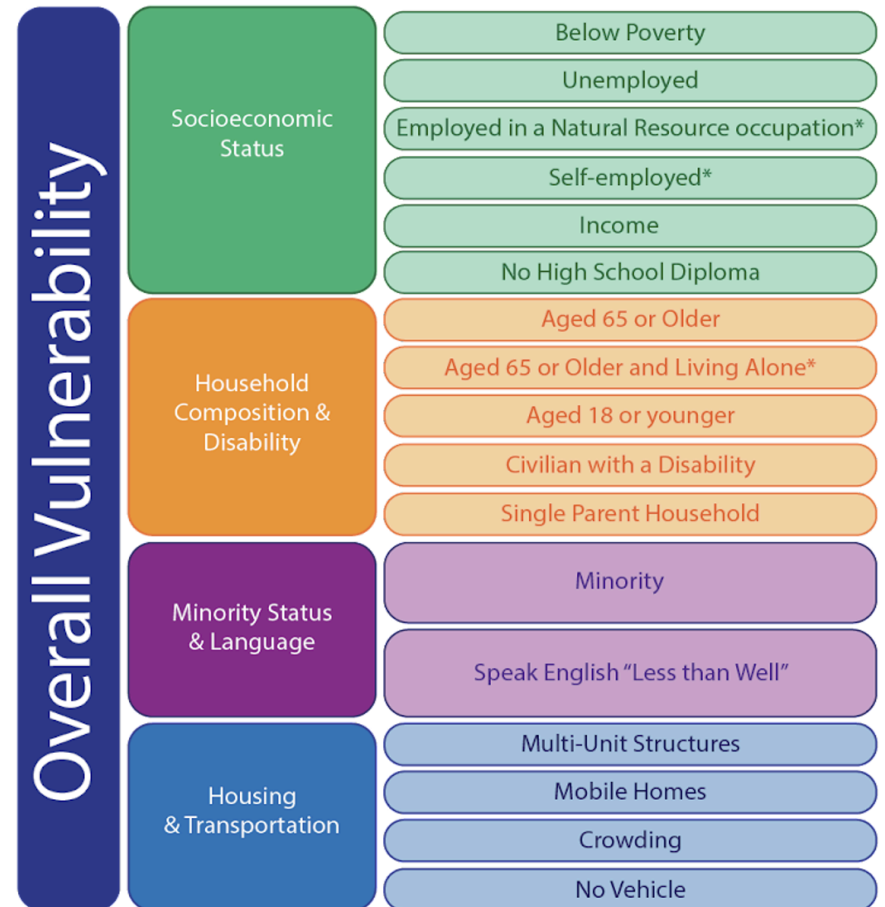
Overall Vulnerability

Socioeconomic Status

Below Poverty

Unemployed

Employed in a Natural Resource occupation*

Self-employed*

Income

No High School Diploma

Household Composition & Disability

Aged 65 or Older

Aged 65 or Older and Living Alone*

Aged 18 or younger

Civilian with a Disability

Single Parent Household

Minority Status & Language

Minority

Speak English “Less than Well”

Housing & Transportation

Multi-Unit Structures

Mobile Homes

Crowding

No Vehicle